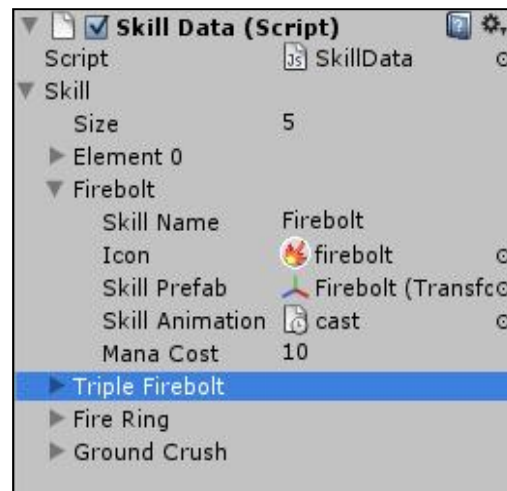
Skill Data (Script)
Script SkillData
Skill
Size 5
Element 0
Firebolt
Skill Name Firebolt
Icon firebolt
Skill Prefab Firebolt (Transfc
Skill Animation cast
Mana Cost 10
Triple Firebolt
Fire Ring
Ground Crush